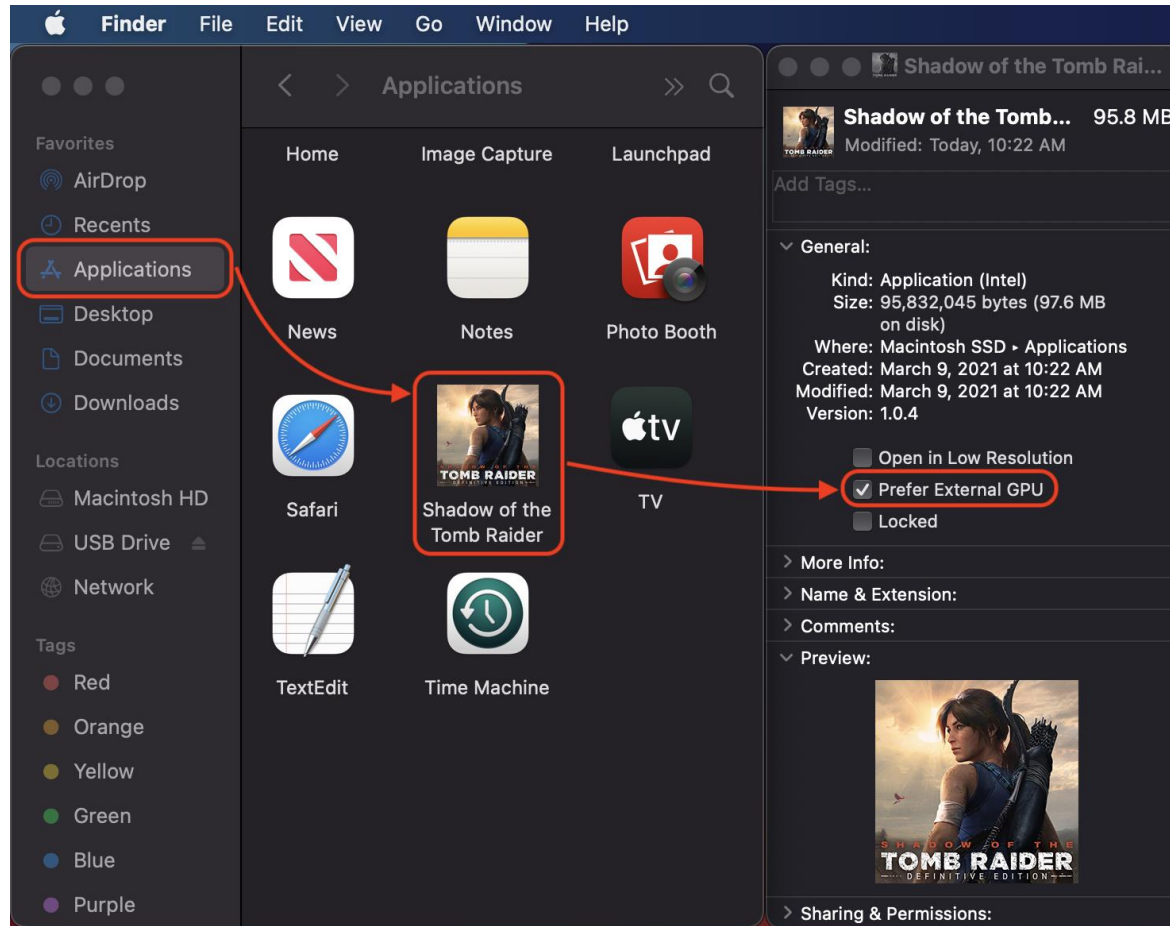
Finder File Edit View Go Window Help

Favorites
AirDrop
Recents
Applications
Desktop
Documents
Downloads

Locations
Macintosh HD
USB Drive
Network

Tags
Red
Orange
Yellow
Green
Blue
Purple

Applications

Home
Image Capture
Launchpad

News
Notes
Photo Booth

Safari
TOMB RAIDER
Shadow of the Tomb Raider
tv
TV

TextEdit
Time Machine

Shadow of the Tomb Rai...

Shadow of the Tomb... 95.8 MB
Modified: Today, 10:22 AM

Add Tags...

General:
Kind: Application (Intel)
Size: 95,832,045 bytes (97.6 MB on disk)
Where: Macintosh SSD ▸ Applications
Created: March 9, 2021 at 10:22 AM
Modified: March 9, 2021 at 10:22 AM
Version: 1.0.4

Open in Low Resolution
Prefer External GPU
Locked

More Info:
Name & Extension:
Comments:
Preview:

SHADOW OF THE
TOMB RAIDER
DEFINITIVE EDITION

Sharing & Permissions: